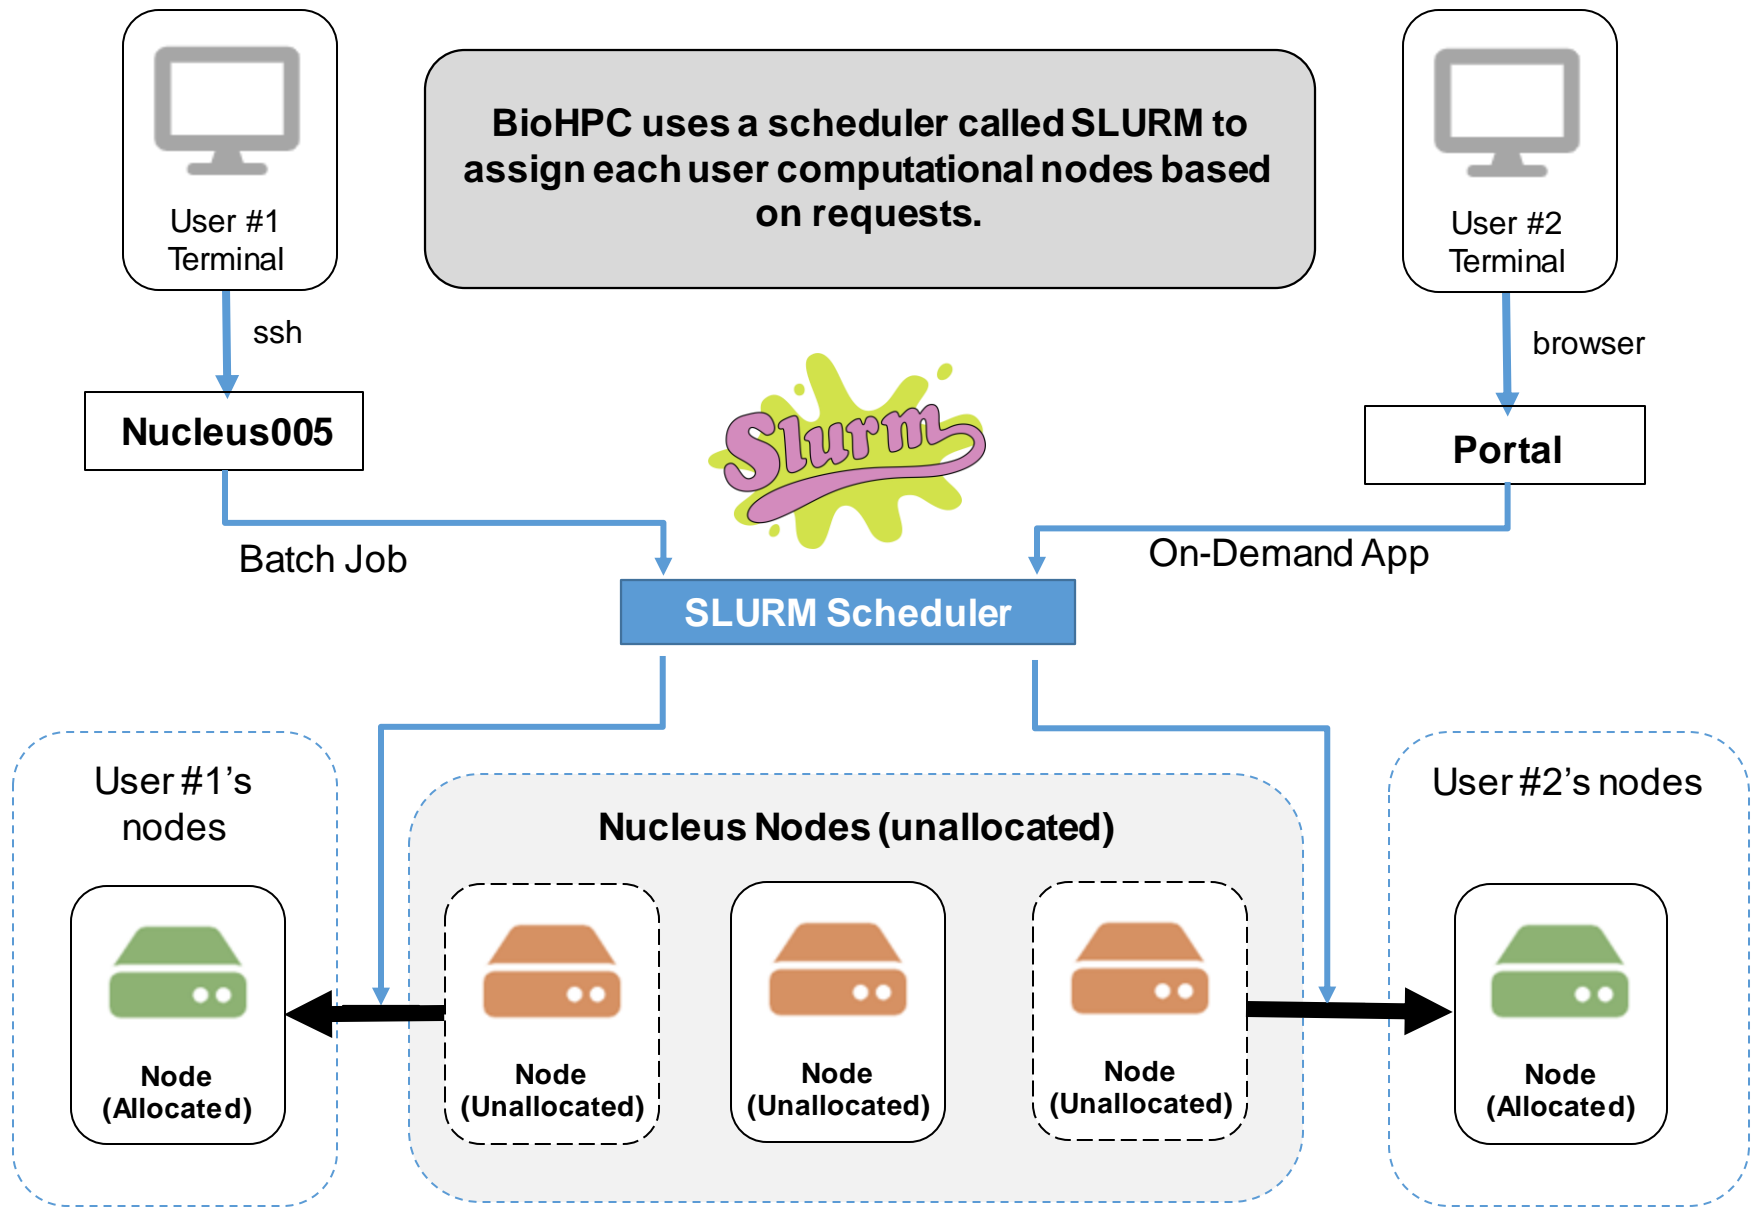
User #1
Terminal

BioHPC uses a scheduler called SLURM to assign each user computational nodes based on requests.

User #2
Terminal

ssh

browser

Nucleus005

Slurm

Portal

Batch Job

On-Demand App

SLURM Scheduler

User #1's nodes

Nucleus Nodes (unallocated)

User #2's nodes

Node
(Allocated)

Node
(Unallocated)

Node
(Unallocated)

Node
(Unallocated)

Node
(Allocated)